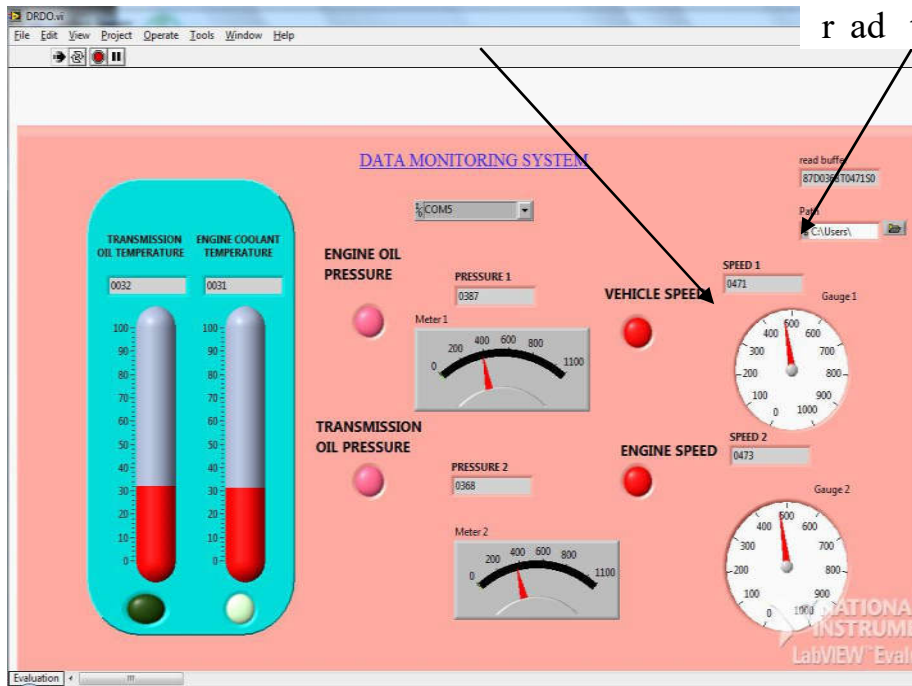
DRDO.vi
File Edit View Project Operate Tools Window Help

r ad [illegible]

DATA MONITORING SYSTEM

read buffer
87D0368T0471S0

Path
C:\Users\

COM5

TRANSMISSION OIL TEMPERATURE
ENGINE COOLANT TEMPERATURE
0032
0031
100
90
80
70
60
50
40
30
20
10
0
100
90
80
70
60
50
40
30
20
10
0

ENGINE OIL PRESSURE
PRESSURE 1
0387
Meter 1
0
200
400
600
800
1100

VEHICLE SPEED
SPEED 1
0471
Gauge 1
0
100
200
300
400
500
600
700
800
900
1000

TRANSMISSION OIL PRESSURE
PRESSURE 2
0368
Meter 2
0
200
400
600
800
1100

ENGINE SPEED
SPEED 2
0473
Gauge 2
0
100
200
300
400
500
600
700
800
900
1000

NATIONAL INSTRUMENTS
LabVIEW Eval

Evaluation